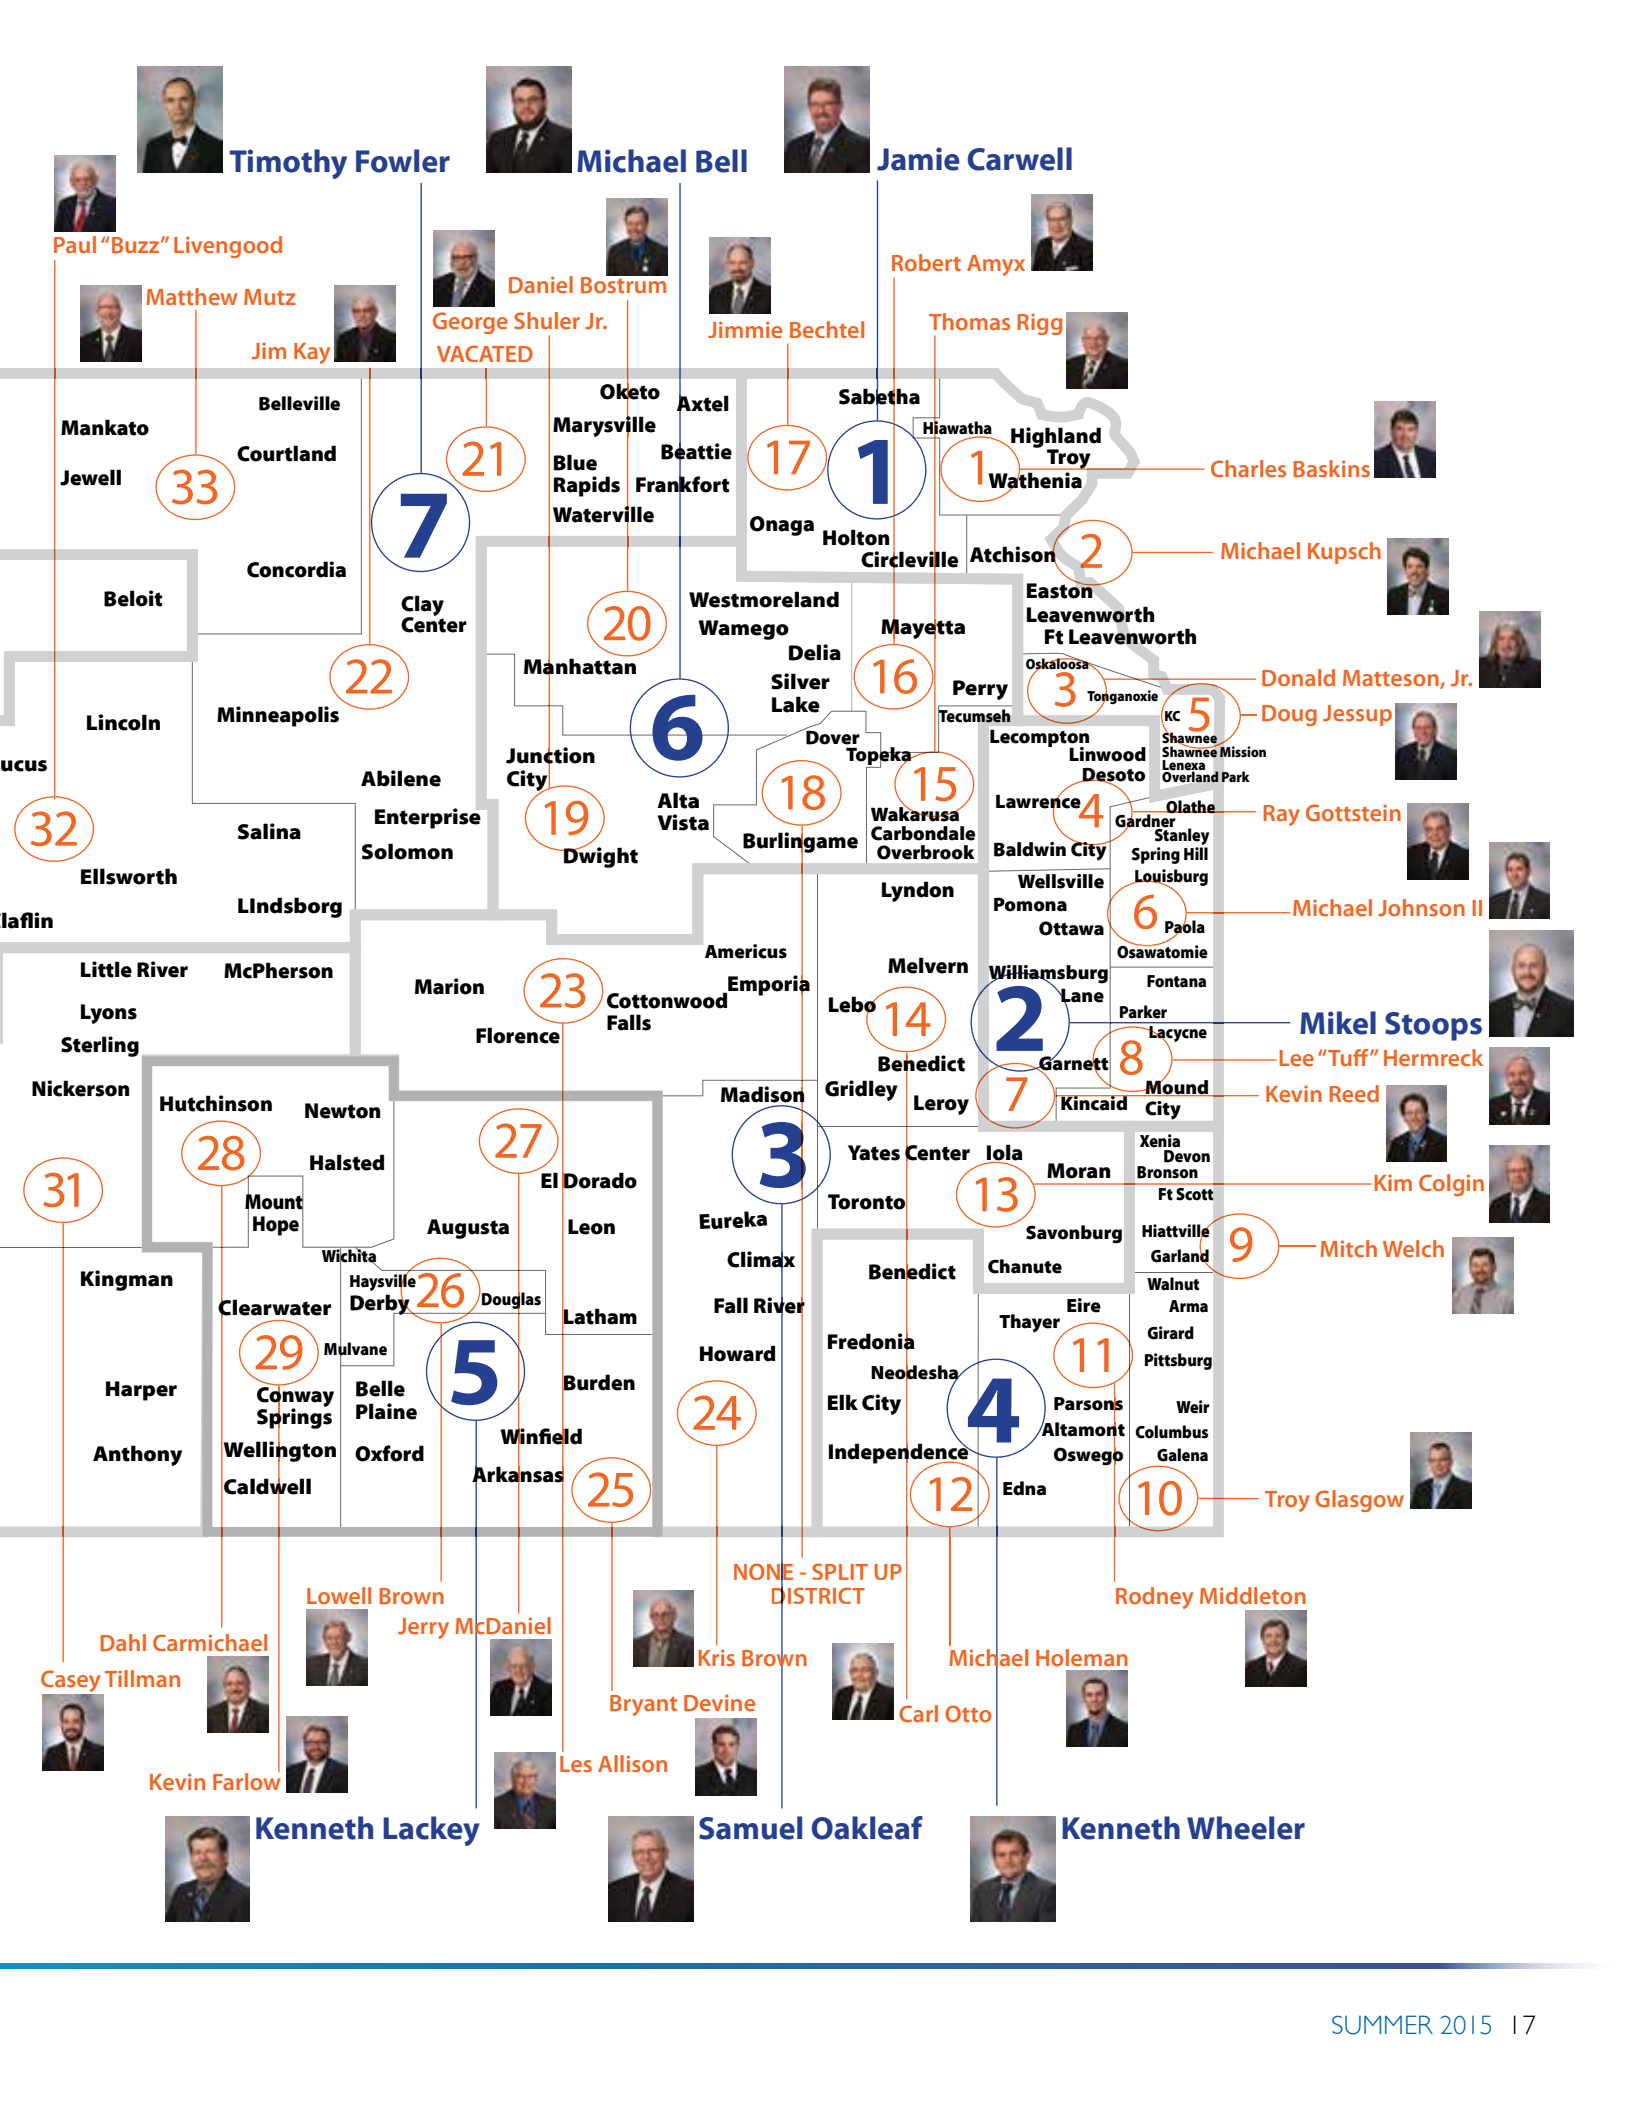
Timothy Fowler
Michael Bell
Jamie Carwell
Paul "Buzz" Livengood
Daniel Bostrum
Robert Amyx
Matthew Mutz
George Shuler Jr.
Jimmie Bechtel
Thomas Rigg
Jim Kay
VACATED

Mankato
Belleville
Courtland
Jewell
33
7
21
Oketo
Marysville
Blue Rapids
Waterville
Axtel
Beattie
Frankfort
17
Sabetha
1
Hiawatha
1
Highland
Troy
Wathenia
Charles Baskins
Onaga
Holton
Circleville
Atchison
2
Michael Kupsch
Concordia
Beloit
Clay Center
20
Westmoreland
Wamego
Delia
Silver Lake
Mayetta
16
Perry
Easton
Leavenworth
Ft Leavenworth
Oskaloosa
3
Tonganoxie
Donald Matteson, Jr.
KC
5
Shawnee
Shawnee Mission
Lenexa
Overland Park
Doug Jessup
22
Minneapolis
Lincoln
Manhattan
6
Tecumseh
Lecompton
Linwood
Desoto
ucus
Abilene
Junction City
Dover
Topeka
15
18
Lawrence
4
Olathe
Gardner
Stanley
Spring Hill
Louisburg
Ray Gottstein
32
Salina
Enterprise
Solomon
19
Dwight
Alta Vista
Burlingame
Wakarusa
Carbondale
Overbrook
Baldwin City
Ellsworth
Lindsborg
Lyndon
Wellsville
Pomona
Ottawa
6
Paola
Osawatomie
Michael Johnson II
laflin
Little River
McPherson
Lyons
Sterling
Americus
Emporia
Marion
23
Cottonwood Falls
Florence
Melvern
Williamsburg
Lane
2
Fontana
Parker
Lacycne
Mikel Stoops
Lebo
14
Benedict
Garnett
8
Lee "Tuff" Hermreck
Nickerson
Hutchinson
Newton
Madison
Gridley
Leroy
7
Kincaid
Mound City
Kevin Reed
28
Halsted
27
3
Yates Center
Iola
Xenia
Devon
Bronson
Ft Scott
Kim Colgin
31
El Dorado
Moran
Mount Hope
Augusta
Leon
Eureka
Toronto
13
Savonburg
Hiattville
Garland
9
Mitch Welch
Wichita
Climax
Benedict
Chanute
Kingman
Haysville
Derby
26
Douglas
Clearwater
Latham
Fall River
Walnut
Arma
Eire
Thayer
29
Mulvane
5
Howard
Fredonia
11
Girard
Pittsburg
Burden
Neodesha
Harper
Conway Springs
Belle Plaine
24
Elk City
4
Parsons
Weir
Winfield
Altamont
Columbus
Anthony
Wellington
Oxford
Independence
Oswego
Galena
Caldwell
Arkansas
25
12
Edna
10
Troy Glasgow
NONE - SPLIT UP DISTRICT
Lowell Brown
Rodney Middleton
Jerry McDaniel
Dahl Carmichael
Kris Brown
Michael Holeman
Casey Tillman
Bryant Devine
Carl Otto
Kevin Farlow
Les Allison
Kenneth Lackey
Samuel Oakleaf
Kenneth Wheeler

SUMMER 2015 17